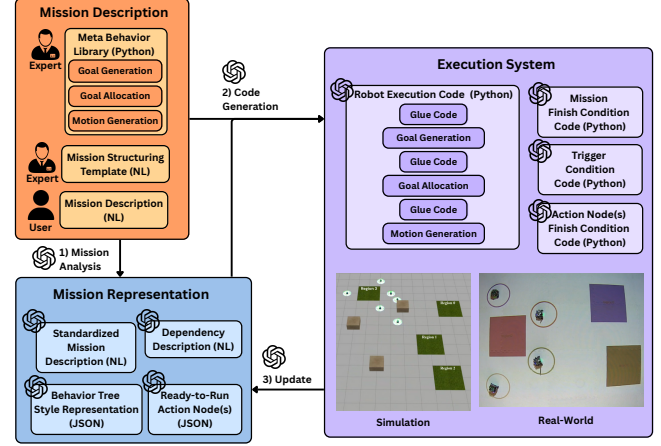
Mission Description

Expert

Meta Behavior Library (Python)

Goal Generation

Goal Allocation

Motion Generation

Expert

Mission Structuring Template (NL)

User

Mission Description (NL)

2) Code Generation

1) Mission Analysis

Execution System

Robot Execution Code (Python)

Glue Code

Goal Generation

Glue Code

Goal Allocation

Glue Code

Motion Generation

Mission Finish Condition Code (Python)

Trigger Condition Code (Python)

Action Node(s) Finish Condition Code (Python)

Mission Representation

Standardized Mission Description (NL)

Dependency Description (NL)

Behavior Tree Style Representation (JSON)

Ready-to-Run Action Node(s) (JSON)

3) Update

Region 3

Region 4

Region 1

Region 2

Simulation

Real-World